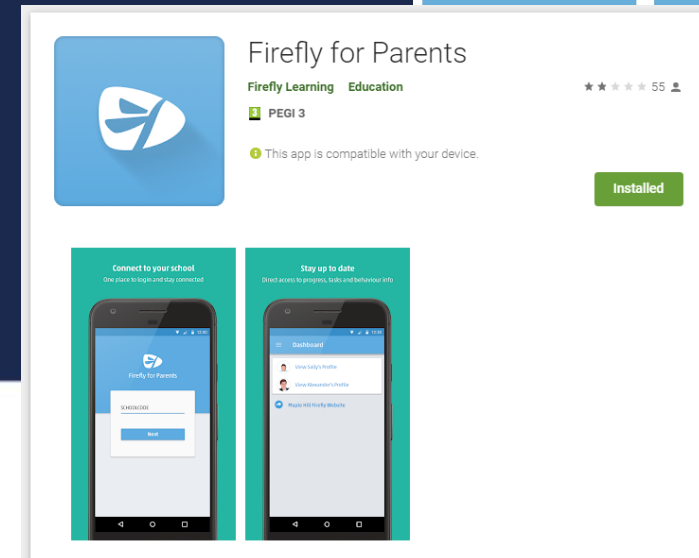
Firefly for Parents

Firefly Learning Education

55

3 PEGI 3

This app is compatible with your device.

Installed

Connect to your school
One place to login and stay connected

Firefly for Parents

SCHOOLCODE

Next

Stay up to date
Direct access to progress, tasks and behaviour info

Dashboard

View Sally's Profile

View Alexander's Profile

Maple Hill Firefly Website